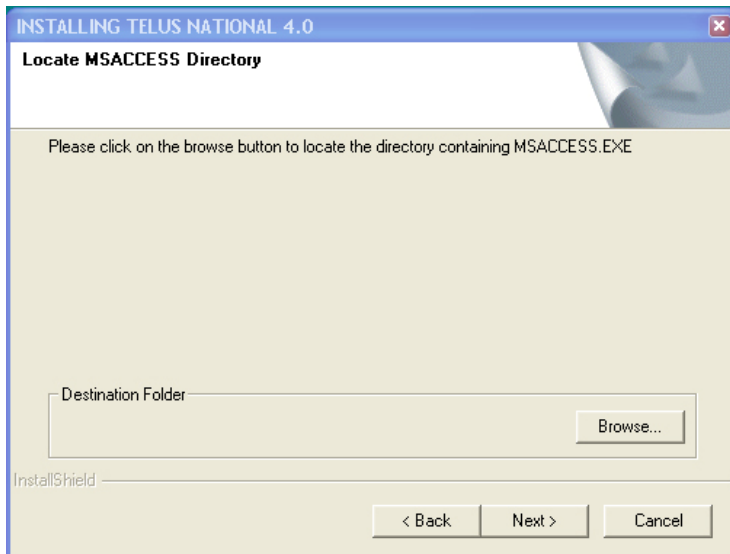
INSTALLING TELUS NATIONAL 4.0

Locate MSACCESS Directory

Please click on the browse button to locate the directory containing MSACCESS.EXE

Destination Folder

Browse...

InstallShield

< Back

Next >

Cancel